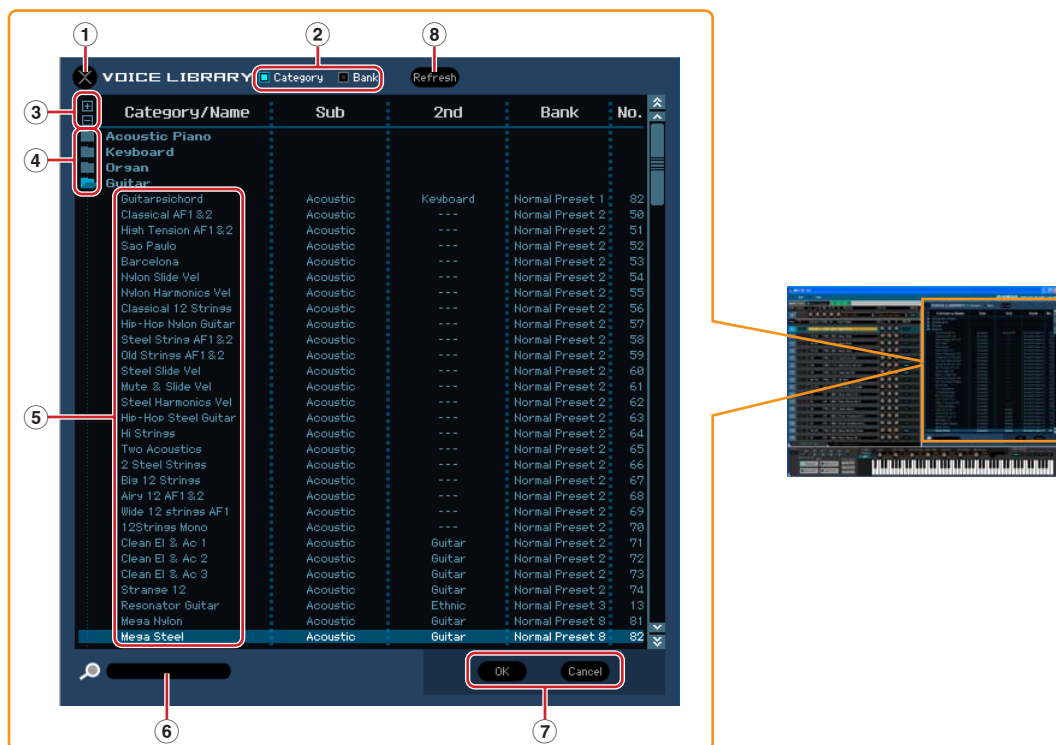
①
②
⑧
VOICE LIBRARY
Category
Bank
Refresh
③
④
⑤
⑥
⑦

| Category/Name | Sub | 2nd | Bank | No. |
|---|---|---|---|---|
| Acoustic Piano | | | | |
| Keyboard | | | | |
| Organ | | | | |
| Guitar | | | | |
| Guitarpsichord | Acoustic | Keyboard | Normal Preset 1 | 82 |
| Classical AF1&2 | Acoustic | --- | Normal Preset 2 | 50 |
| High Tension AF1&2 | Acoustic | --- | Normal Preset 2 | 51 |
| Sao Paulo | Acoustic | --- | Normal Preset 2 | 52 |
| Barcelona | Acoustic | --- | Normal Preset 2 | 53 |
| Nylon Slide Vel | Acoustic | --- | Normal Preset 2 | 54 |
| Nylon Harmonics Vel | Acoustic | --- | Normal Preset 2 | 55 |
| Classical 12 Strings | Acoustic | --- | Normal Preset 2 | 56 |
| Hip-Hop Nylon Guitar | Acoustic | --- | Normal Preset 2 | 57 |
| Steel String AF1&2 | Acoustic | --- | Normal Preset 2 | 58 |
| Old Strings AF1&2 | Acoustic | --- | Normal Preset 2 | 59 |
| Steel Slide Vel | Acoustic | --- | Normal Preset 2 | 60 |
| Mute & Slide Vel | Acoustic | --- | Normal Preset 2 | 61 |
| Steel Harmonics Vel | Acoustic | --- | Normal Preset 2 | 62 |
| Hip-Hop Steel Guitar | Acoustic | --- | Normal Preset 2 | 63 |
| Hi Strings | Acoustic | --- | Normal Preset 2 | 64 |
| Two Acoustics | Acoustic | --- | Normal Preset 2 | 65 |
| 2 Steel Strings | Acoustic | --- | Normal Preset 2 | 66 |
| Big 12 Strings | Acoustic | --- | Normal Preset 2 | 67 |
| Airy 12 AF1&2 | Acoustic | --- | Normal Preset 2 | 68 |
| Wide 12 strings AF1 | Acoustic | --- | Normal Preset 2 | 69 |
| 12Strings Mono | Acoustic | --- | Normal Preset 2 | 70 |
| Clean El & Ac 1 | Acoustic | Guitar | Normal Preset 2 | 71 |
| Clean El & Ac 2 | Acoustic | Guitar | Normal Preset 2 | 72 |
| Clean El & Ac 3 | Acoustic | Guitar | Normal Preset 2 | 73 |
| Strange 12 | Acoustic | Guitar | Normal Preset 2 | 74 |
| Resonator Guitar | Acoustic | Ethnic | Normal Preset 3 | 13 |
| Mega Nylon | Acoustic | Guitar | Normal Preset 8 | 81 |
| Mega Steel | Acoustic | Guitar | Normal Preset 8 | 82 |

OK
Cancel